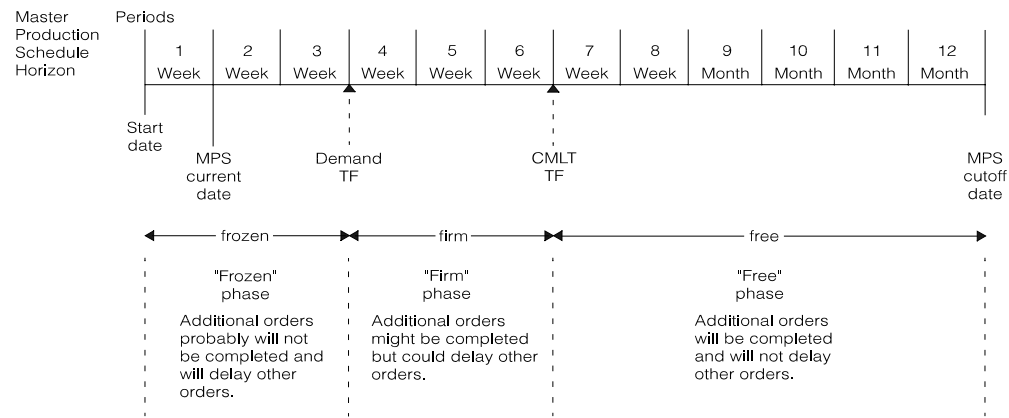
Master Production Schedule Horizon

Periods

| 1 | 2 | 3 | 4 | 5 | 6 | 7 | 8 | 9 | 10 | 11 | 12 |
|---|---|---|---|---|---|---|---|---|---|---|---|
| Week | Week | Week | Week | Week | Week | Week | Week | Month | Month | Month | Month |

Start date

MPS current date

Demand TF

CMLT TF

MPS cutoff date

frozen

firm

free

"Frozen" phase

Additional orders probably will not be completed and will delay other orders.

"Firm" phase

Additional orders might be completed but could delay other orders.

"Free" phase

Additional orders will be completed and will not delay other orders.